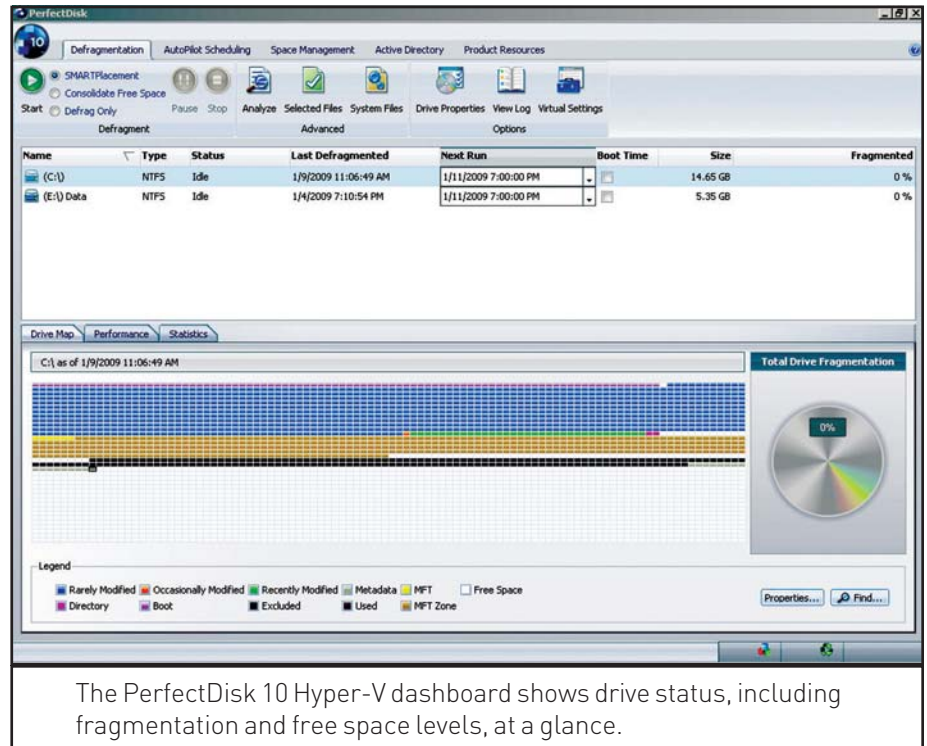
PerfectDisk

10

Defragmentation AutoPilot Scheduling Space Management Active Directory Product Resources

SMARTPlacement
Consolidate Free Space
Start Defrag Only
Pause Stop
Defragment

Analyze Selected Files System Files
Advanced

Drive Properties View Log Virtual Settings
Options

| Name | Type | Status | Last Defragmented | Next Run | Boot Time | Size | Fragmented |
|---|---|---|---|---|---|---|---|
| (C:\) | NTFS | Idle | 1/9/2009 11:06:49 AM | 1/11/2009 7:00:00 PM | | 14.65 GB | 0 % |
| (E:\) Data | NTFS | Idle | 1/4/2009 7:10:54 PM | 1/11/2009 7:00:00 PM | | 5.35 GB | 0 % |

Drive Map Performance Statistics

C:\ as of 1/9/2009 11:06:49 AM

Total Drive Fragmentation

0%

Legend
Rarely Modified Occasionally Modified Recently Modified Metadata MFT Free Space
Directory Boot Excluded Used MFT Zone

Properties... Find...

The PerfectDisk 10 Hyper-V dashboard shows drive status, including fragmentation and free space levels, at a glance.